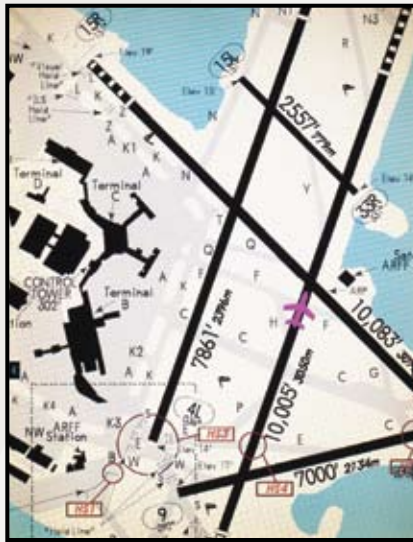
15R
N
N1
N3
NW
K
L
15L
Elev 19'
Elev 15'
R
2557' 779m
Z
K1
A
Terminal D
Terminal C
Terminal B
N
Y
33R
T
Q
F
ARFF
CONTROL TOWER 302'
F
10,083'
A
7861' 2396m
H
F
K2
A
K
C
G
10,005' 3050m
K4
A
NW ARFF Station
K3
4L
HS3
E
B
W
HS4
7000' 2134m
HS1
9